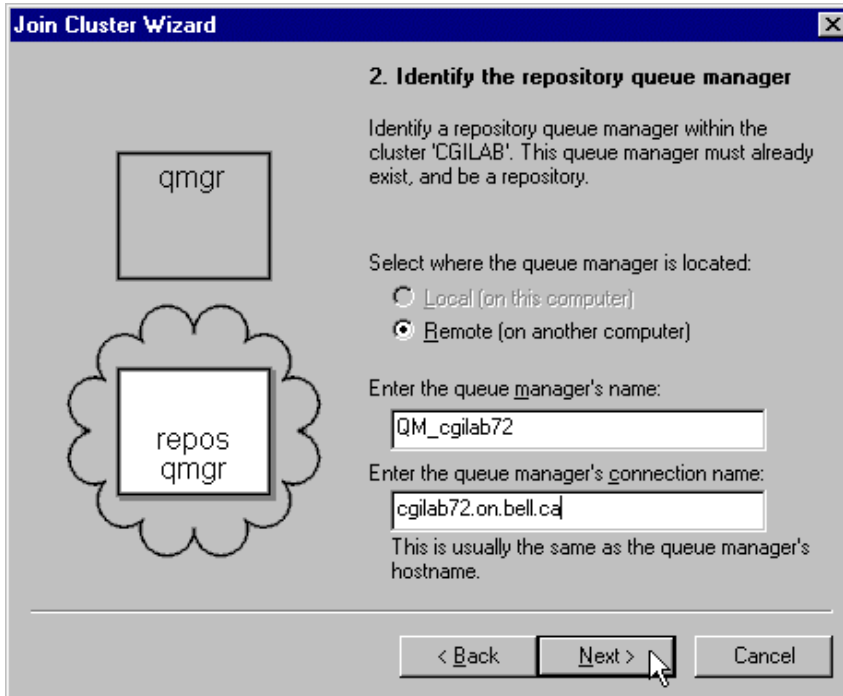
Join Cluster Wizard

qmgr

repos qmgr

2. Identify the repository queue manager

Identify a repository queue manager within the cluster 'CGILAB'. This queue manager must already exist, and be a repository.

Select where the queue manager is located:

Local (on this computer)

Remote (on another computer)

Enter the queue manager's name:

QM_cgilab72

Enter the queue manager's connection name:

cgilab72.on.bell.ca

This is usually the same as the queue manager's hostname.

< Back

Next >

Cancel